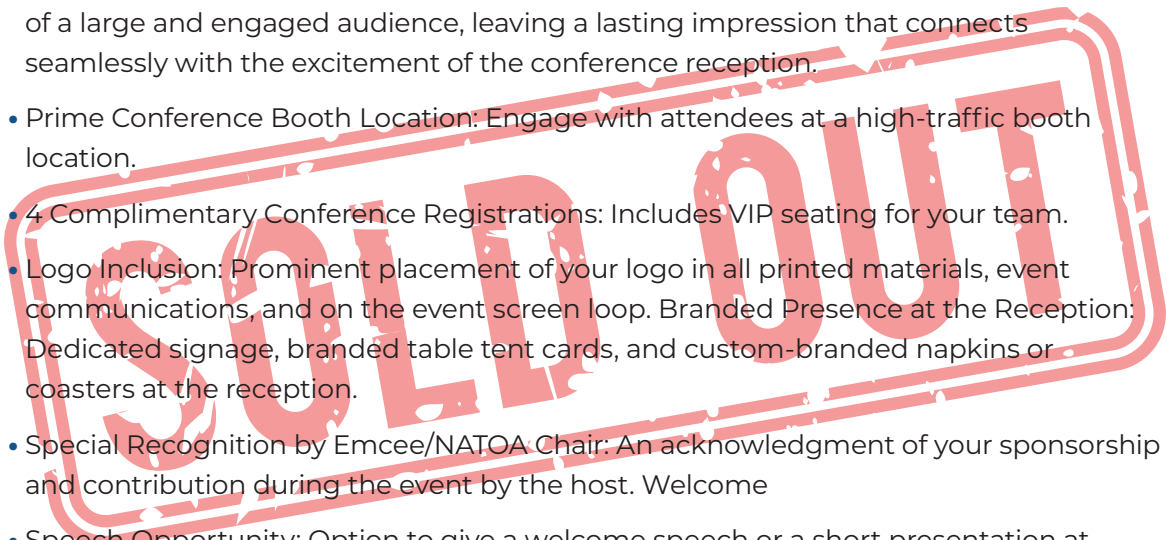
of a large and engaged audience, leaving a lasting impression that connects seamlessly with the excitement of the conference reception.

• Prime Conference Booth Location: Engage with attendees at a high-traffic booth location.

• 4 Complimentary Conference Registrations: Includes VIP seating for your team.

• Logo Inclusion: Prominent placement of your logo in all printed materials, event communications, and on the event screen loop. Branded Presence at the Reception: Dedicated signage, branded table tent cards, and custom-branded napkins or coasters at the reception.

• Special Recognition by Emcee/NATOA Chair: An acknowledgment of your sponsorship and contribution during the event by the host. Welcome

• Speech Opportunity: Option to give a welcome speech or a short presentation at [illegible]

SOLD OUT